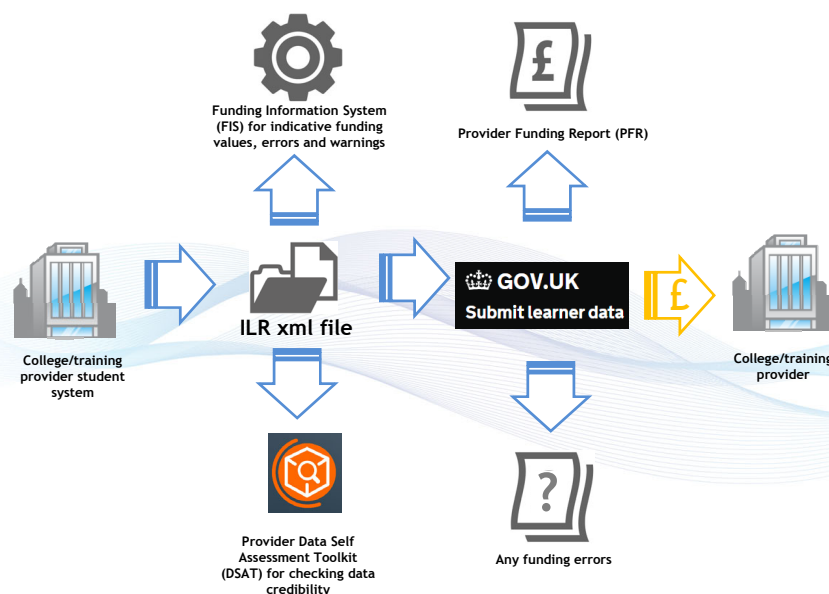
Funding Information System (FIS) for indicative funding values, errors and warnings

£

Provider Funding Report (PFR)

College/training provider student system

ILR xml file

GOV.UK

Submit learner data

£

College/training provider

Provider Data Self Assessment Toolkit (DSAT) for checking data credibility

?

Any funding errors